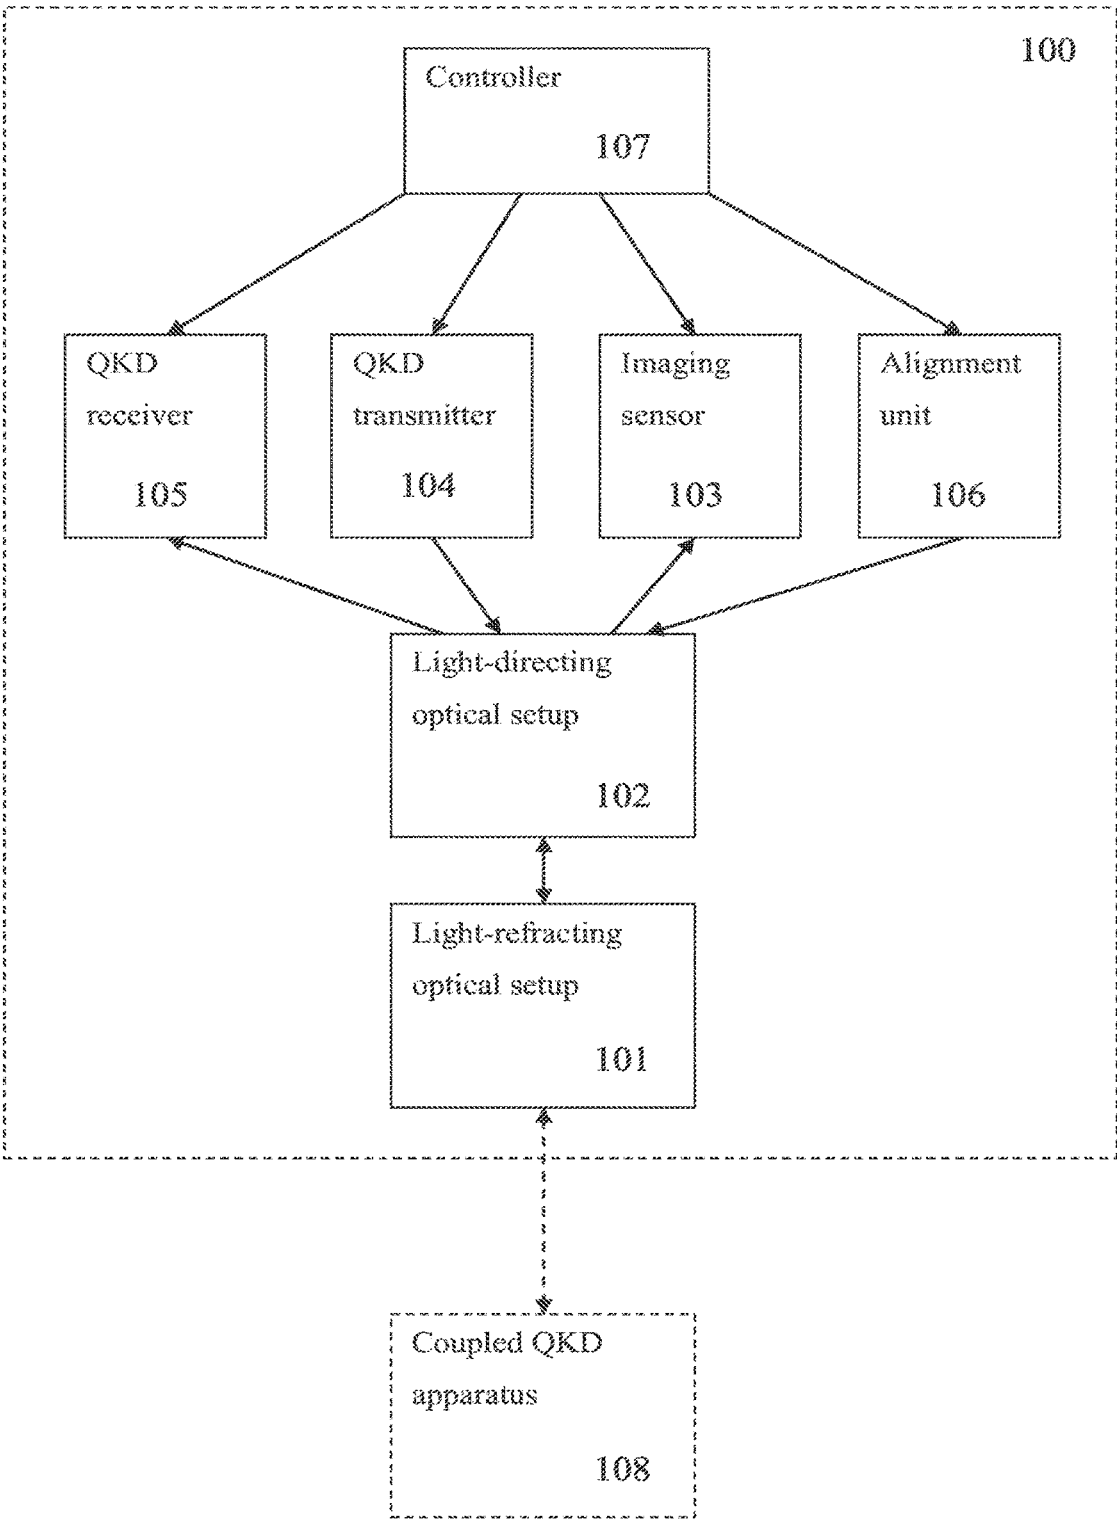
100

Controller

107

QKD receiver

105

QKD transmitter

104

Imaging sensor

103

Alignment unit

106

Light-directing optical setup

102

Light-refracting optical setup

101

Coupled QKD apparatus

108